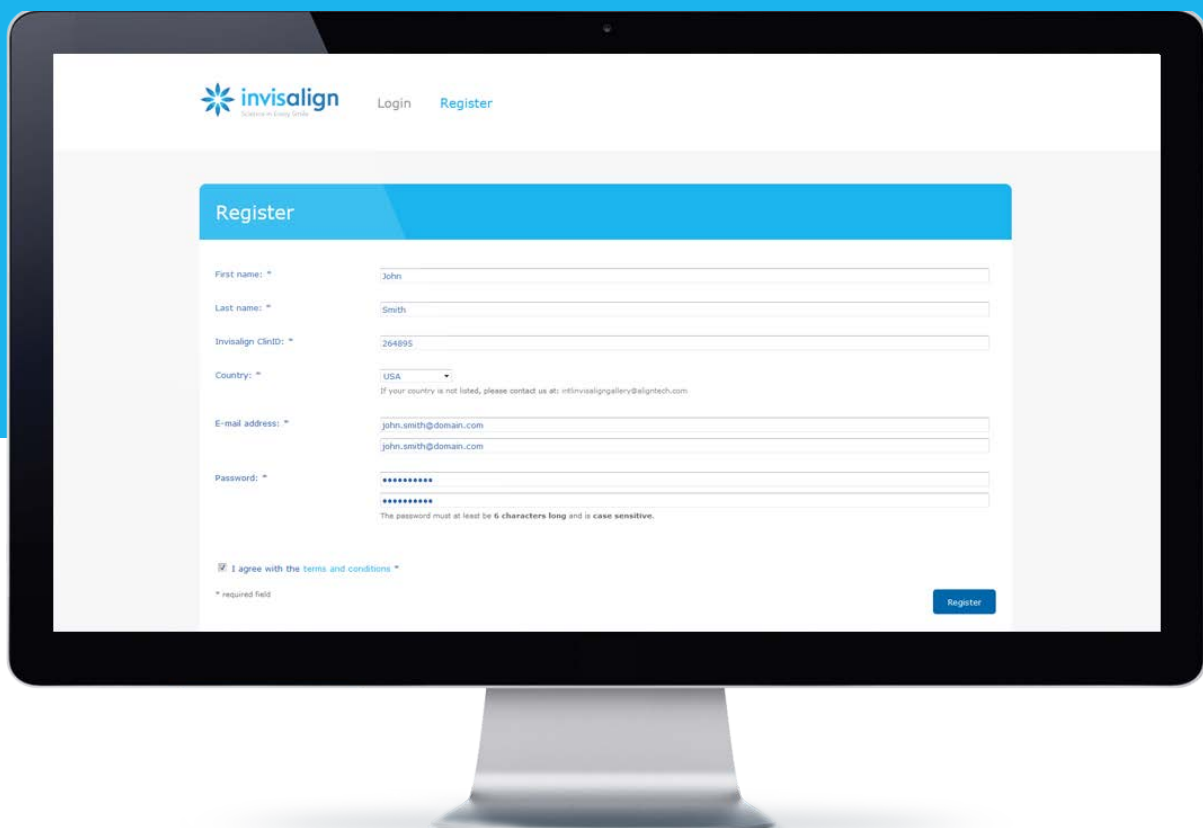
invisalign
Science in Every Smile

Login Register

Register

First name: *
John

Last name: *
Smith

Invisalign ClinID: *
264895

Country: *
USA
If your country is not listed, please contact us at: intlinvisaligngallery@aligntech.com

E-mail address: *
john.smith@domain.com
john.smith@domain.com

Password: *
••••••••••
••••••••••
The password must at least be 6 characters long and is case sensitive.

I agree with the terms and conditions *

* required field

Register